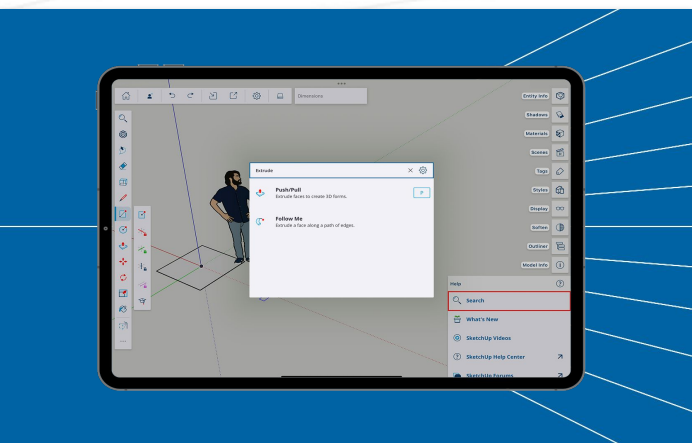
Dimensions

Entity Info
Shadows
Materials
Scenes
Tags
Styles
Display
Soften
Outliner
Model Info

Extrude

Push/Pull
Extrude faces to create 3D forms.

Follow Me
Extrude a face along a path of edges.

Help
Search
What's New
SketchUp Videos
SketchUp Help Center
SketchUp Forums